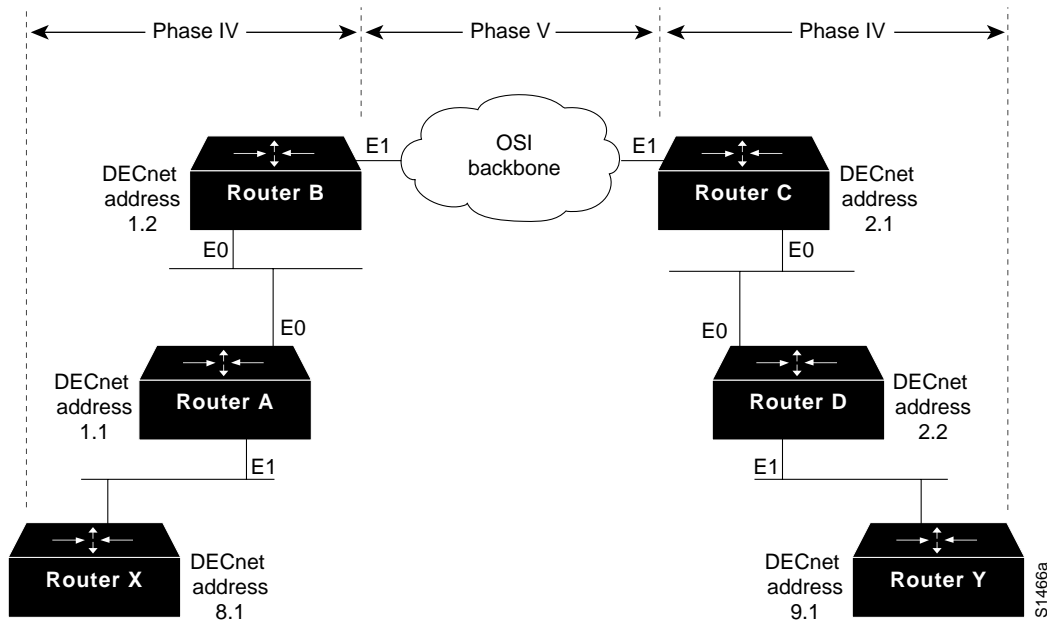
Phase IV
Phase V
Phase IV

E1
OSI backbone
E1

DECnet address 1.2
Router B
Router C
DECnet address 2.1

E0
E0

E0
E0

DECnet address 1.1
Router A
Router D
DECnet address 2.2

E1
E1

Router X
DECnet address 8.1
DECnet address 9.1
Router Y

S1466a